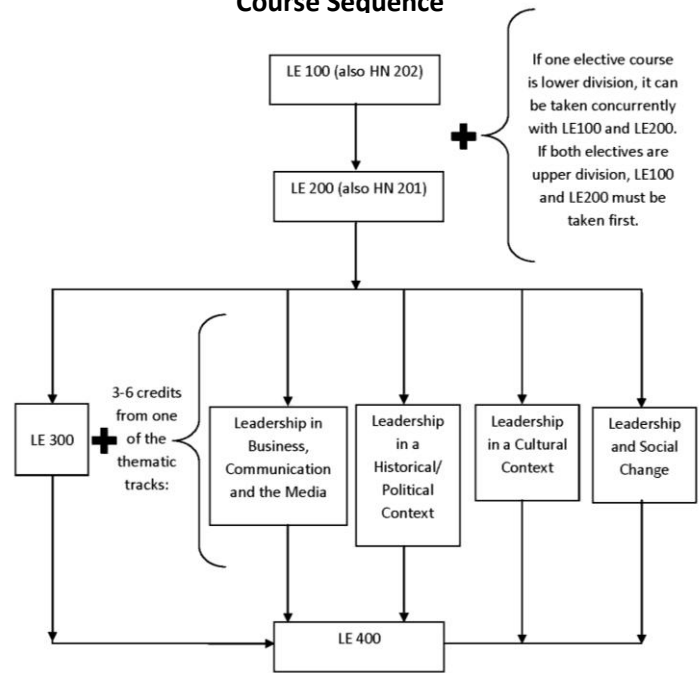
Course Sequence

LE 100 (also HN 202)

LE 200 (also HN 201)

If one elective course is lower division, it can be taken concurrently with LE100 and LE200. If both electives are upper division, LE100 and LE200 must be taken first.

LE 300

3-6 credits from one of the thematic tracks:

Leadership in Business, Communication and the Media

Leadership in a Historical/ Political Context

Leadership in a Cultural Context

Leadership and Social Change

LE 400